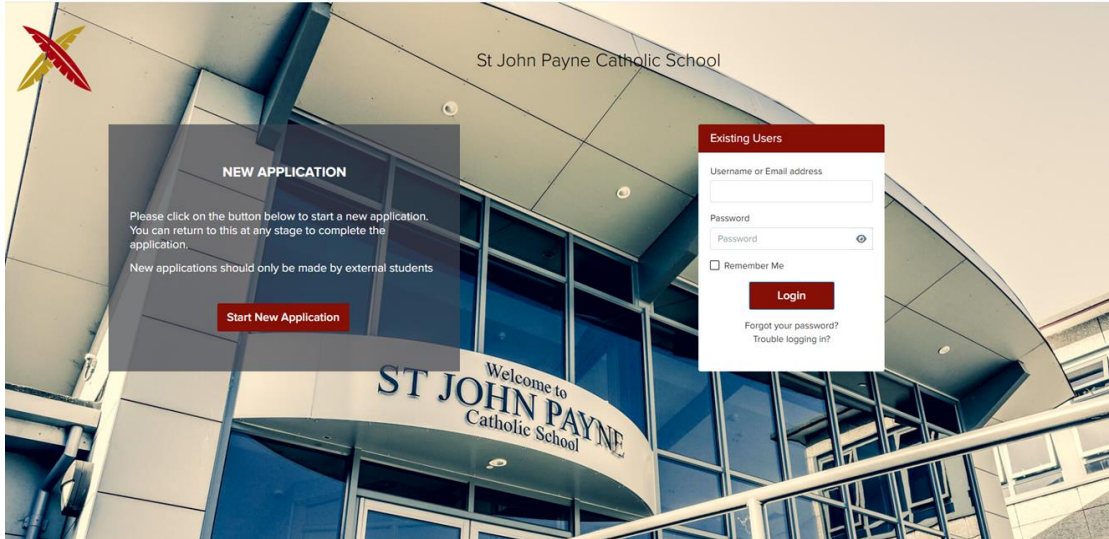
St John Payne Catholic School

NEW APPLICATION

Please click on the button below to start a new application. You can return to this at any stage to complete the application.

New applications should only be made by external students

Start New Application

Existing Users

Username or Email address

Password

Password

Remember Me

Login

Forgot your password?

Trouble logging in?

Welcome to
ST JOHN PAYNE
Catholic School